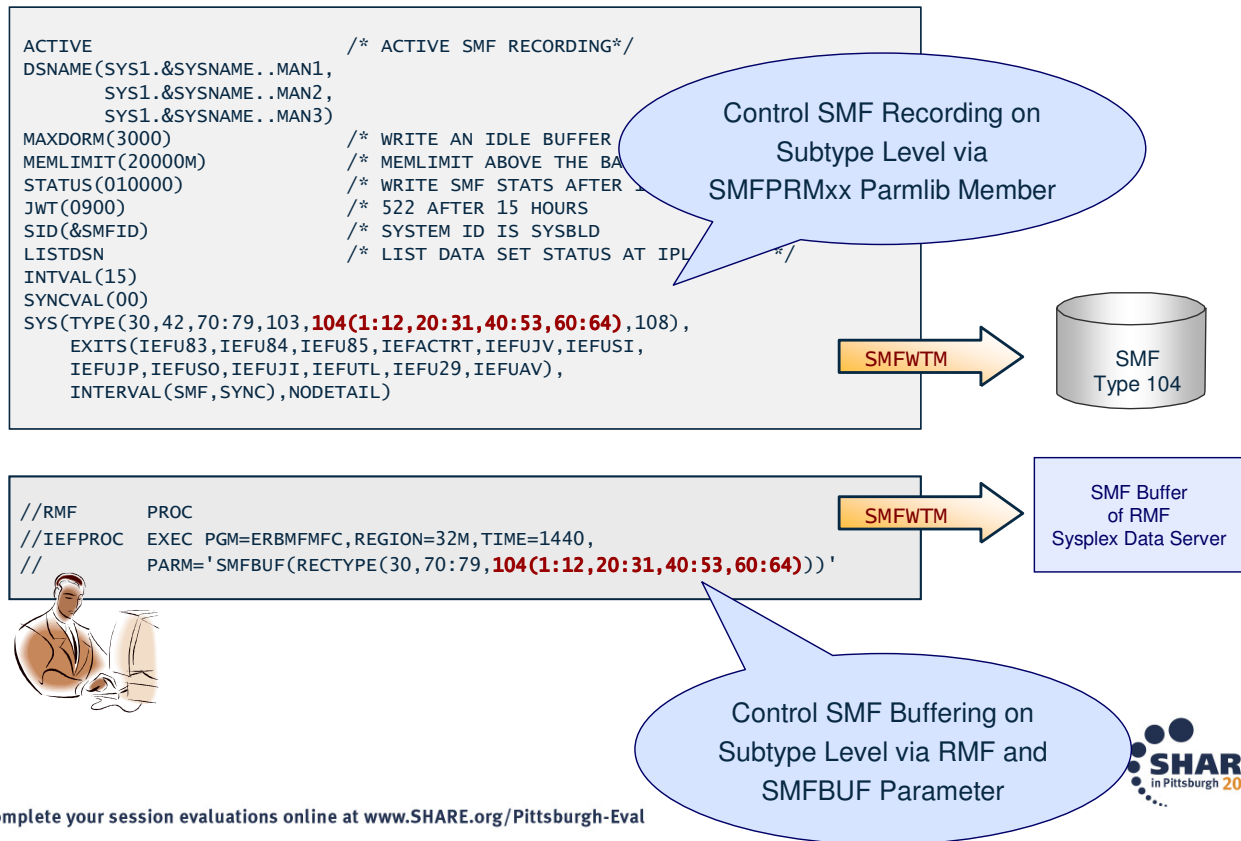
ACTIVE /* ACTIVE SMF RECORDING*/
DSNAME(SYS1.&SYSNAME..MAN1,
SYS1.&SYSNAME..MAN2,
SYS1.&SYSNAME..MAN3)
MAXDORM(3000) /* WRITE AN IDLE BUFFER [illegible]
MEMLIMIT(20000M) /* MEMLIMIT ABOVE THE BA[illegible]
STATUS(010000) /* WRITE SMF STATS AFTER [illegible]
JWT(0900) /* 522 AFTER 15 HOURS
SID(&SMFID) /* SYSTEM ID IS SYSBLD
LISTDSN /* LIST DATA SET STATUS AT IPL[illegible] */
INTVAL(15)
SYNCVAL(00)
SYS(TYPE(30,42,70:79,103,104(1:12,20:31,40:53,60:64),108),
EXITS(IEFU83,IEFU84,IEFU85,IEFACTRT,IEFUJV,IEFUSI,
IEFUJP,IEFUSO,IEFUJI,IEFUTL,IEFU29,IEFUAV),
INTERVAL(SMF,SYNC),NODETAIL)

Control SMF Recording on Subtype Level via SMFPRMxx Parmlib Member

SMFWTM

SMF Type 104

//RMF PROC
//IEFPROC EXEC PGM=ERBMFMFC,REGION=32M,TIME=1440,
// PARM='SMFBUF(RECTYPE(30,70:79,104(1:12,20:31,40:53,60:64)))'

SMFWTM

SMF Buffer of RMF Sysplex Data Server

Control SMF Buffering on Subtype Level via RMF and SMFBUF Parameter

SHAR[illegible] in Pittsburgh 20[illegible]

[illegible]omplete your session evaluations online at www.SHARE.org/Pittsburgh-Eval